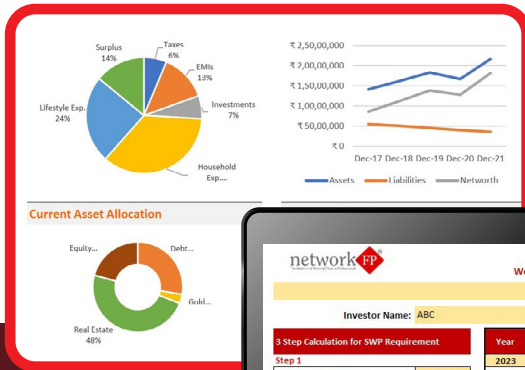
Surplus
14%

Taxes
6%

EMIs
13%

Investments
7%

Lifestyle Exp.
24%

Household
Exp....

₹ 2,50,00,000
₹ 2,00,00,000
₹ 1,50,00,000
₹ 1,00,00,000
₹ 50,00,000
₹ 0

Dec-17 Dec-18 Dec-19 Dec-20 Dec-21

Assets Liabilities Networth

Current Asset Allocation

Equity...
Debt...
Gold...
Real Estate
48%

networkFP

We

Investor Name: ABC

3 Step Calculation for SWP Requirement

Step 1

Year
2023